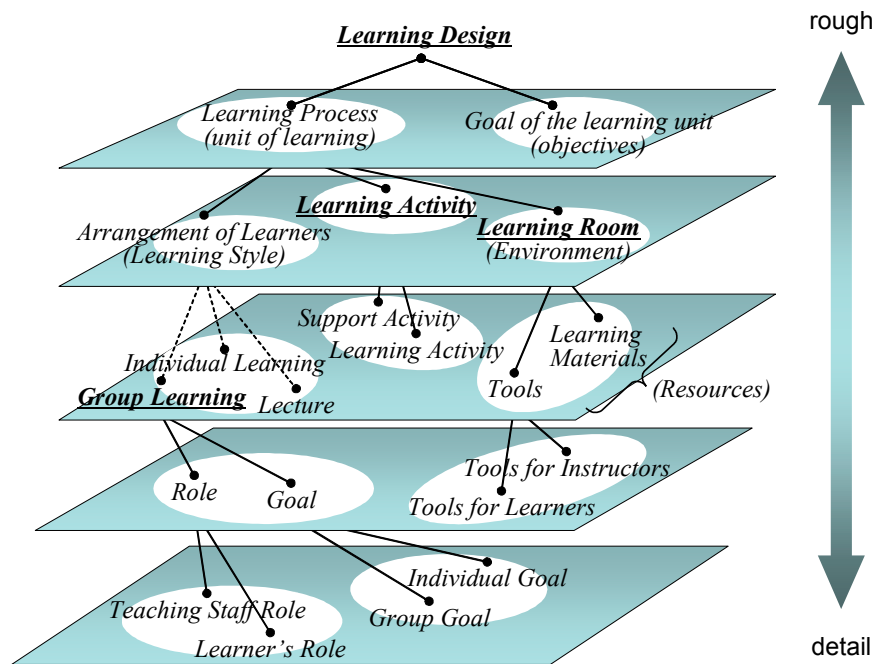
rough

Learning Design

Learning Process (unit of learning)

Goal of the learning unit (objectives)

Learning Activity

Arrangement of Learners (Learning Style)

Learning Room (Environment)

Support Activity

Learning Activity

Learning Materials

Individual Learning

Tools

Group Learning

Lecture

(Resources)

Tools for Instructors

Role

Goal

Tools for Learners

Individual Goal

Teaching Staff Role

Group Goal

Learner's Role

detail